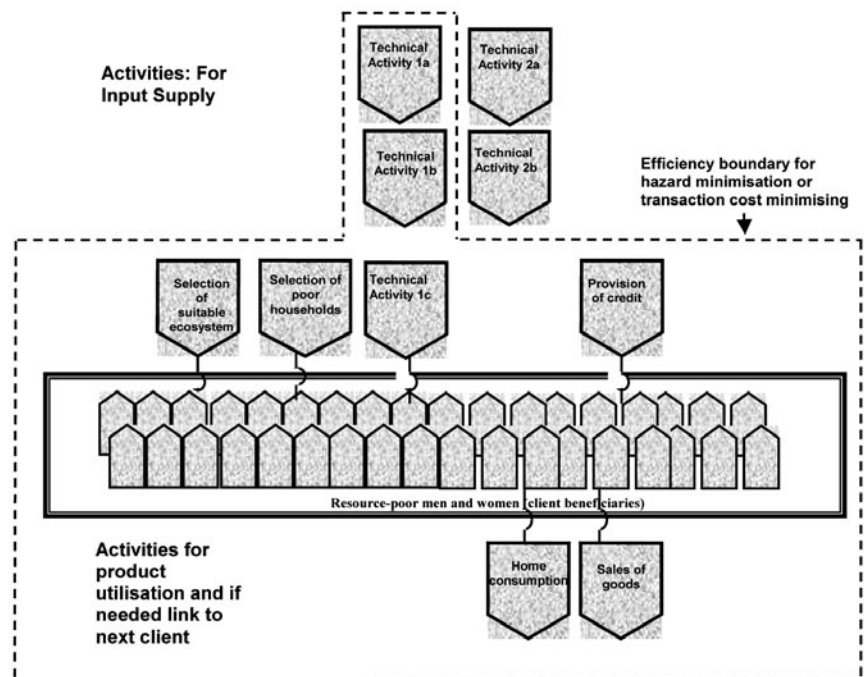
Activities: For Input Supply

Technical Activity 1a

Technical Activity 2a

Technical Activity 1b

Technical Activity 2b

Efficiency boundary for hazard minimisation or transaction cost minimising

Selection of suitable ecosystem

Selection of poor households

Technical Activity 1c

Provision of credit

Resource-poor men and women (client beneficiaries)

Activities for product utilisation and if needed link to next client

Home consumption

Sales of goods